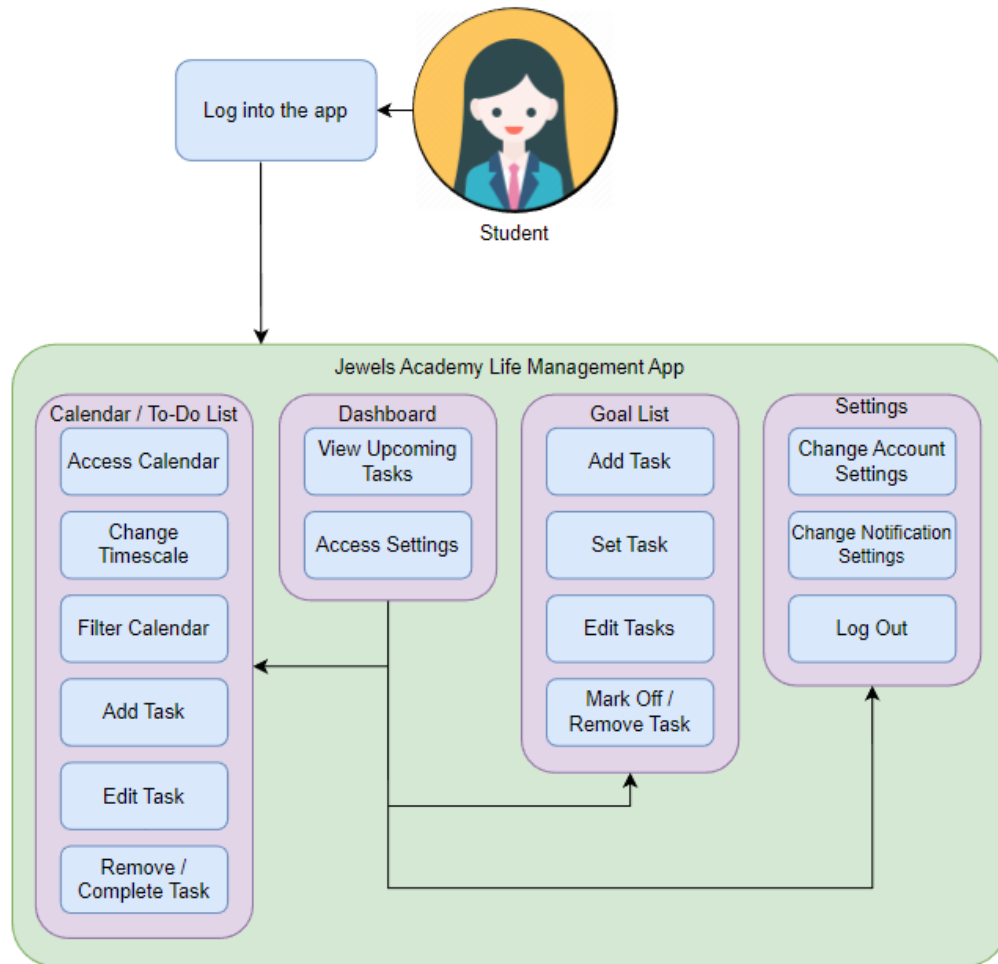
Log into the app

Student

Jewels Academy Life Management App

Calendar / To-Do List
Access Calendar
Change Timescale
Filter Calendar
Add Task
Edit Task
Remove / Complete Task

Dashboard
View Upcoming Tasks
Access Settings

Goal List
Add Task
Set Task
Edit Tasks
Mark Off / Remove Task

Settings
Change Account Settings
Change Notification Settings
Log Out